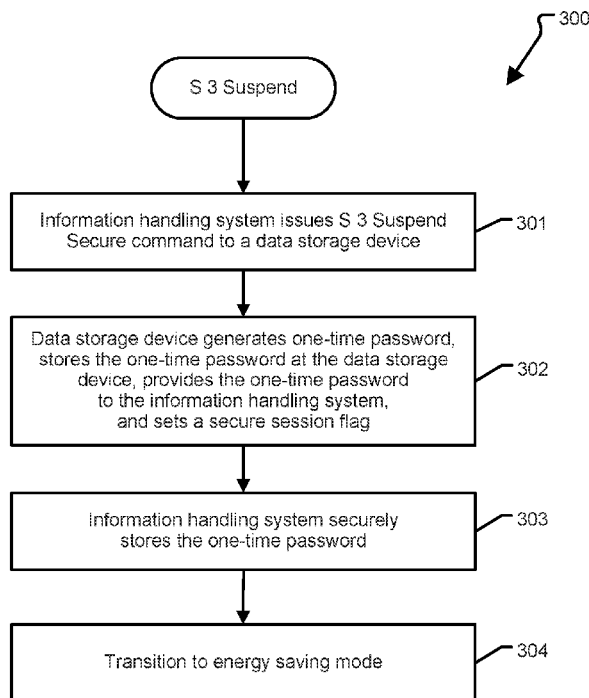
300

S 3 Suspend

Information handling system issues S 3 Suspend Secure command to a data storage device

301

Data storage device generates one-time password, stores the one-time password at the data storage device, provides the one-time password to the information handling system, and sets a secure session flag

302

Information handling system securely stores the one-time password

303

Transition to energy saving mode

304